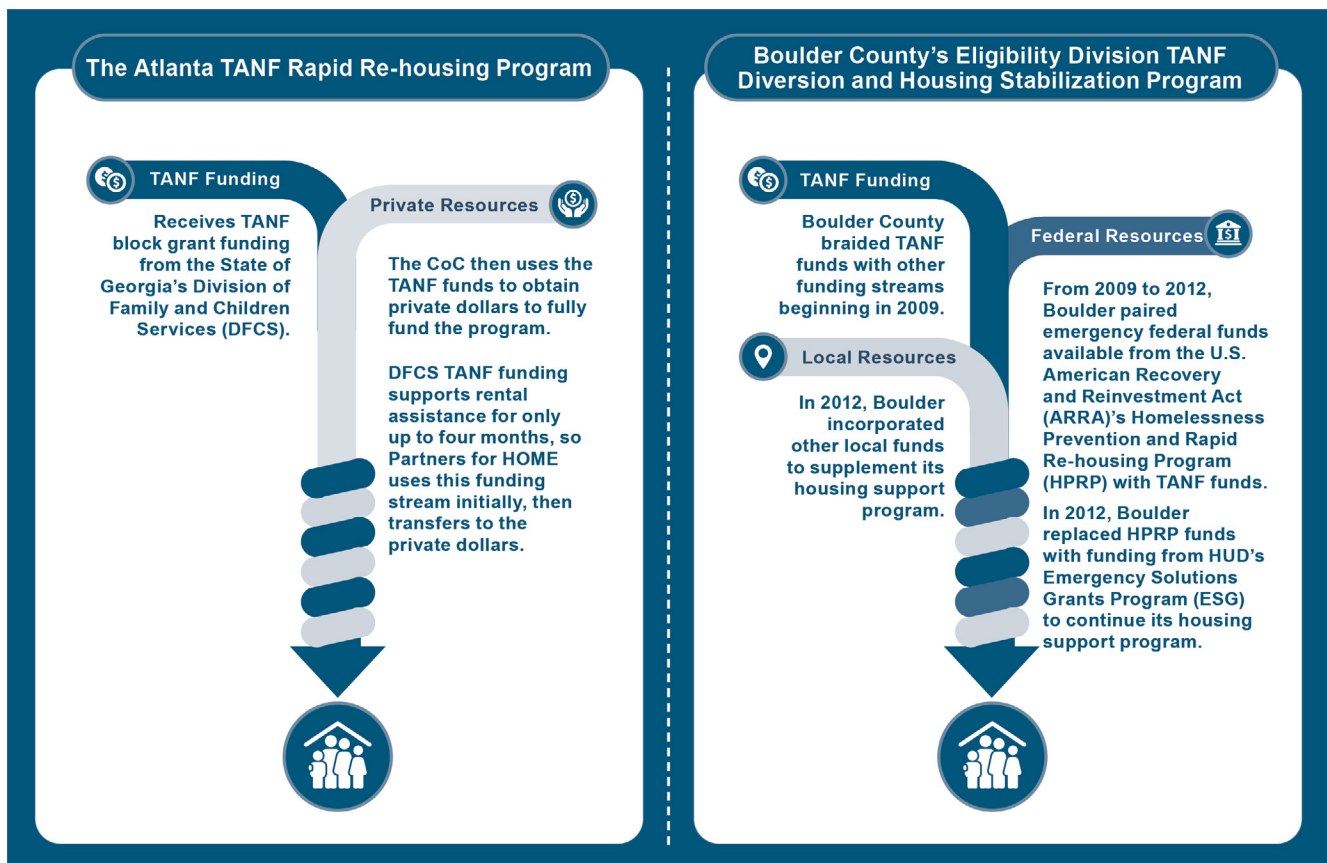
The Atlanta TANF Rapid Re-housing Program

TANF Funding

Receives TANF block grant funding from the State of Georgia's Division of Family and Children Services (DFCS).

Private Resources

The CoC then uses the TANF funds to obtain private dollars to fully fund the program.

DFCS TANF funding supports rental assistance for only up to four months, so Partners for HOME uses this funding stream initially, then transfers to the private dollars.

Boulder County's Eligibility Division TANF Diversion and Housing Stabilization Program

TANF Funding

Boulder County braided TANF funds with other funding streams beginning in 2009.

Federal Resources

From 2009 to 2012, Boulder paired emergency federal funds available from the U.S. American Recovery and Reinvestment Act (ARRA)'s Homelessness Prevention and Rapid Re-housing Program (HPRP) with TANF funds.

Local Resources

In 2012, Boulder incorporated other local funds to supplement its housing support program.

In 2012, Boulder replaced HPRP funds with funding from HUD's Emergency Solutions Grants Program (ESG) to continue its housing support program.